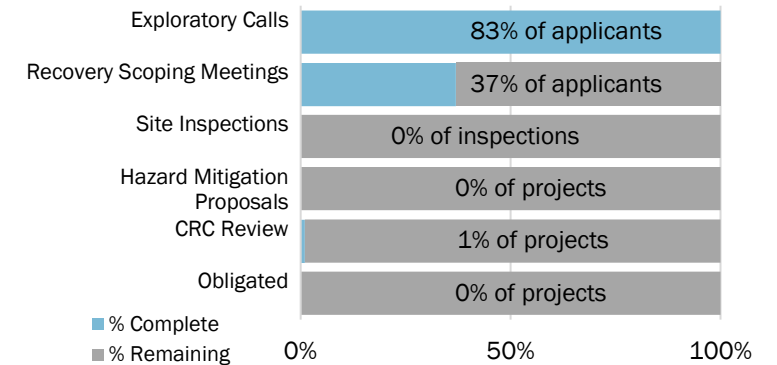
Exploratory Calls
83% of applicants
Recovery Scoping Meetings
37% of applicants
Site Inspections
0% of inspections
Hazard Mitigation Proposals
0% of projects
CRC Review
1% of projects
Obligated
0% of projects
% Complete
% Remaining
0%
50%
100%